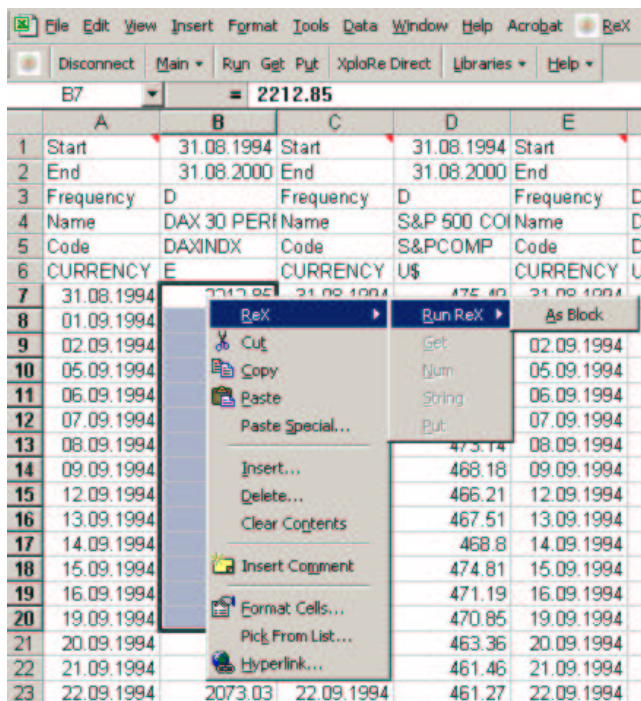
File Edit View Insert Format Tools Data Window Help Acrobat ReX

Disconnect Main ▾ Run Get Put XploRe Direct Libraries ▾ Help ▾

B7 = 2212.85

| | A | B | C | D | E |
|---|---|---|---|---|---|
| 1 | Start | 31.08.1994 | Start | 31.08.1994 | Start |
| 2 | End | 31.08.2000 | End | 31.08.2000 | End |
| 3 | Frequency | D | Frequency | D | Frequency |
| 4 | Name | DAX 30 PERI | Name | S&P 500 COI | Name |
| 5 | Code | DAXINDX | Code | S&PCOMP | Code |
| 6 | CURRENCY | E | CURRENCY | U$ | CURRENCY |
| 7 | 31.08.1994 | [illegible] | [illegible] | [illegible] | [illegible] |
| 8 | 01.09.1994 | | | | |
| 9 | 02.09.1994 | | | | 02.09.1994 |
| 10 | 05.09.1994 | | | | 05.09.1994 |
| 11 | 06.09.1994 | | | | 06.09.1994 |
| 12 | 07.09.1994 | | | | 07.09.1994 |
| 13 | 08.09.1994 | | | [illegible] | 08.09.1994 |
| 14 | 09.09.1994 | | | 468.18 | 09.09.1994 |
| 15 | 12.09.1994 | | | 466.21 | 12.09.1994 |
| 16 | 13.09.1994 | | | 467.51 | 13.09.1994 |
| 17 | 14.09.1994 | | | 468.8 | 14.09.1994 |
| 18 | 15.09.1994 | | | 474.81 | 15.09.1994 |
| 19 | 16.09.1994 | | | 471.19 | 16.09.1994 |
| 20 | 19.09.1994 | | | 470.85 | 19.09.1994 |
| 21 | 20.09.1994 | | | 463.36 | 20.09.1994 |
| 22 | 21.09.1994 | | | 461.46 | 21.09.1994 |
| 23 | 22.09.1994 | 2073.03 | 22.09.1994 | 461.27 | 22.09.1994 |

ReX
Cut
Copy
Paste
Paste Special...
Insert...
Delete...
Clear Contents
Insert Comment
Format Cells...
Pick From List...
Hyperlink...

Run ReX
Get
Num
String
Put

As Block